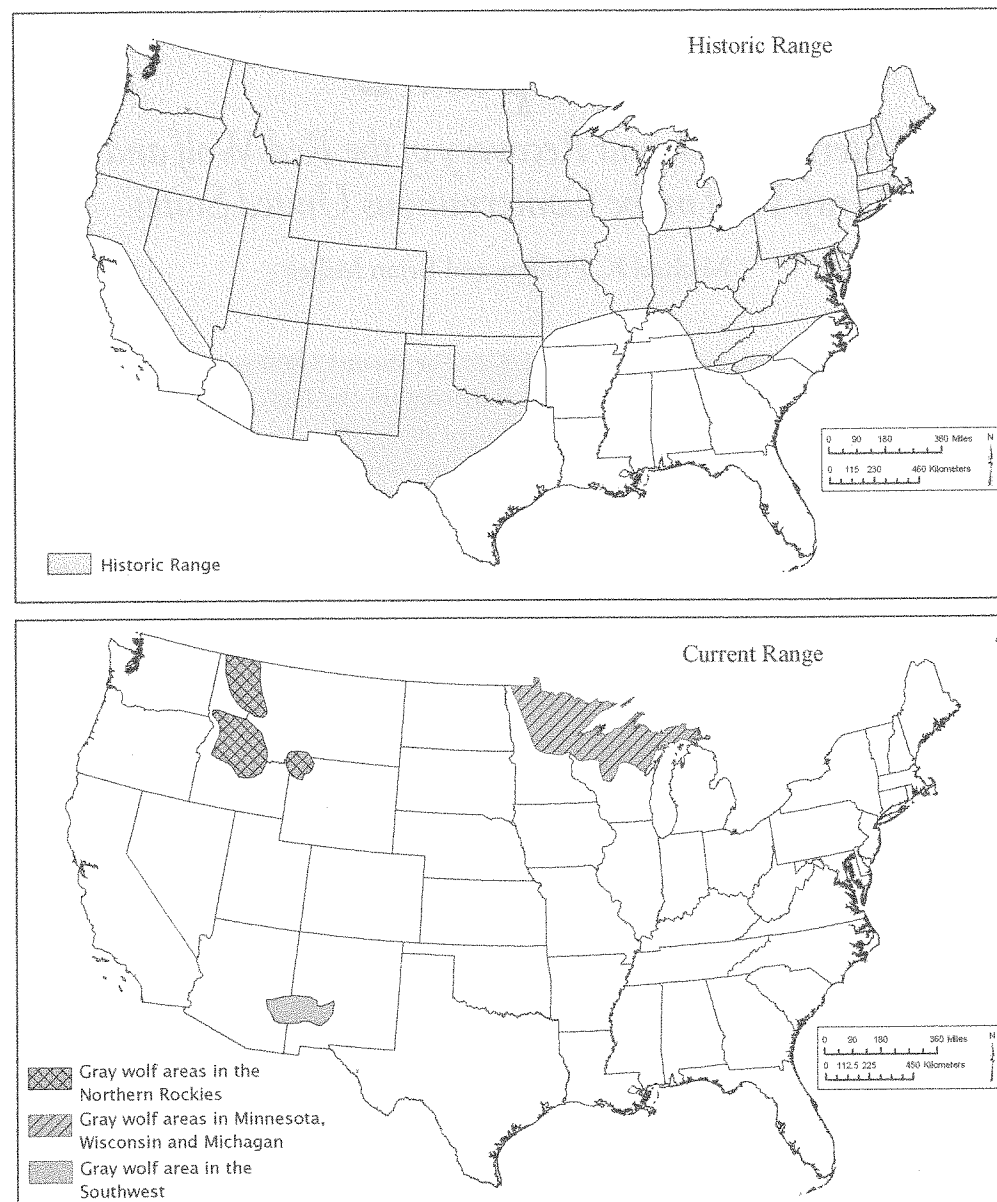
Historic Range

0 90 180 360 Miles
0 115 230 460 Kilometers
N

Historic Range

Current Range

0 90 180 360 Miles
0 112.5 225 450 Kilometers
N

Gray wolf areas in the Northern Rockies
Gray wolf areas in Minnesota, Wisconsin and Michigan
Gray wolf area in the Southwest